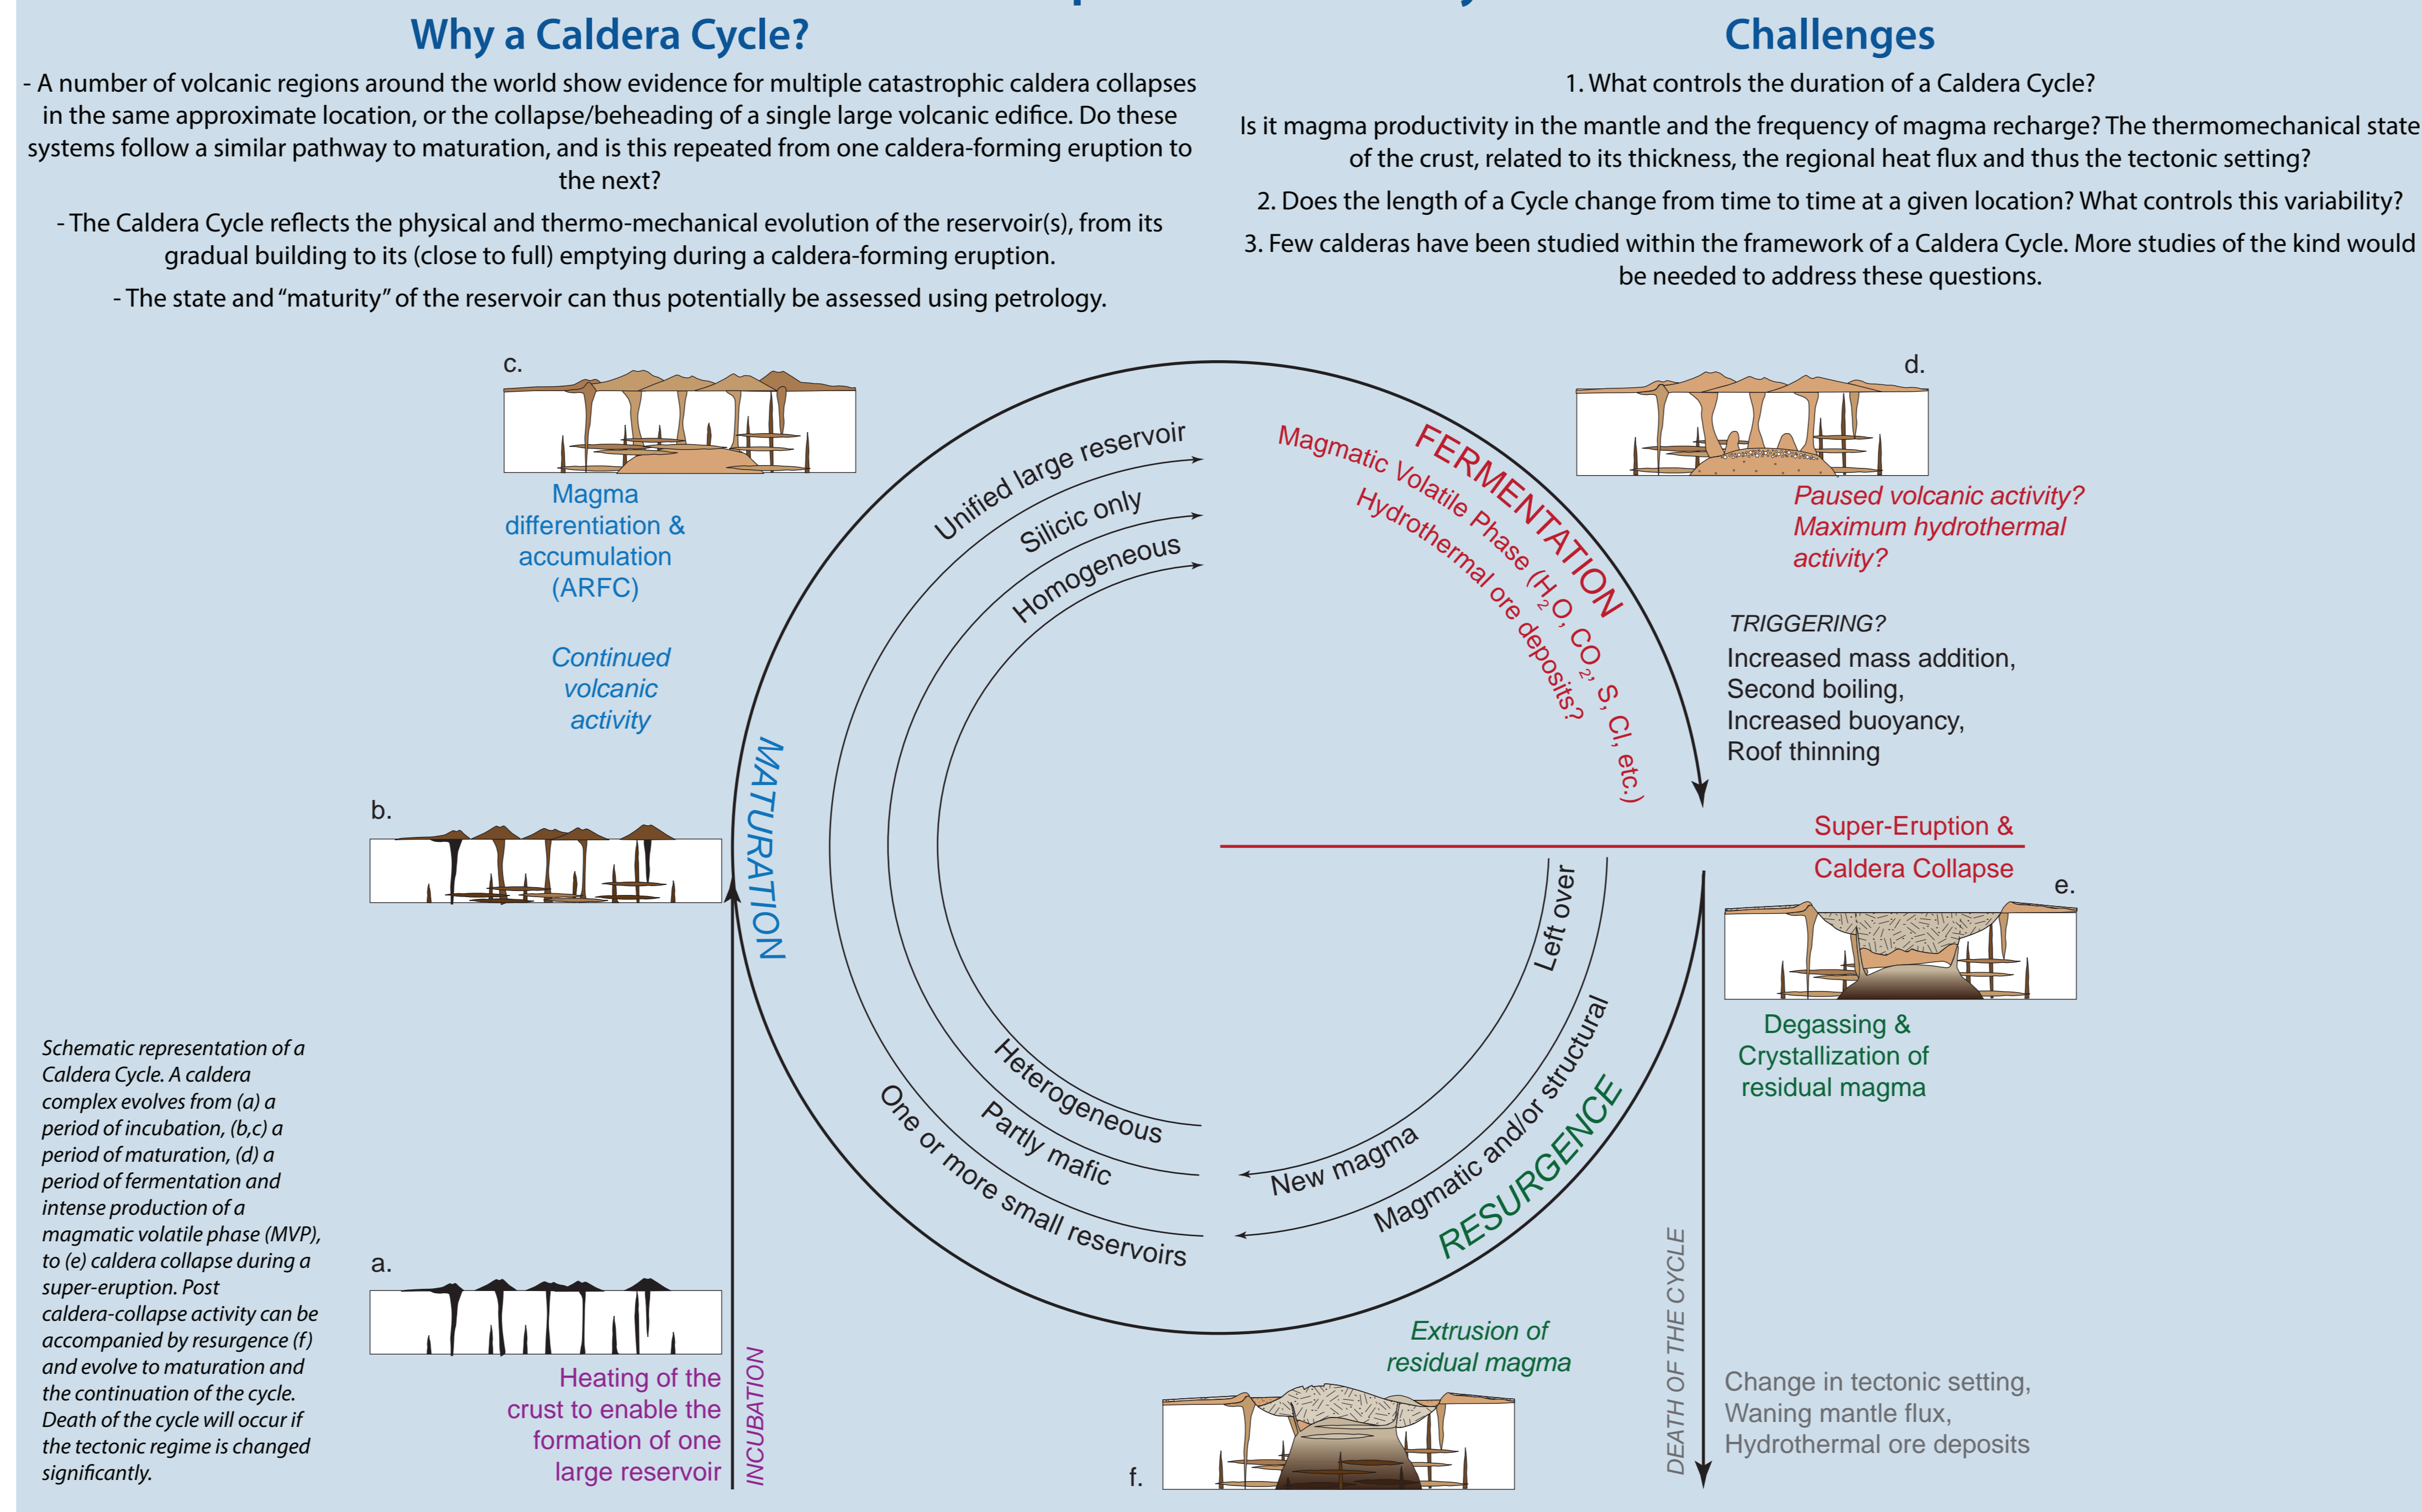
Why a Caldera Cycle?

- A number of volcanic regions around the world show evidence for multiple catastrophic caldera collapses in the same approximate location, or the collapse/beheading of a single large volcanic edifice. Do these systems follow a similar pathway to maturation, and is this repeated from one caldera-forming eruption to the next?

- The Caldera Cycle reflects the physical and thermo-mechanical evolution of the reservoir(s), from its gradual building to its (close to full) emptying during a caldera-forming eruption.

- The state and "maturity" of the reservoir can thus potentially be assessed using petrology.

Challenges

1. What controls the duration of a Caldera Cycle?

Is it magma productivity in the mantle and the frequency of magma recharge? The thermomechanical state of the crust, related to its thickness, the regional heat flux and thus the tectonic setting?

2. Does the length of a Cycle change from time to time at a given location? What controls this variability?

3. Few calderas have been studied within the framework of a Caldera Cycle. More studies of the kind would be needed to address these questions.

c.

Magma differentiation & accumulation (ARFC)

Continued volcanic activity

b.

a.

Heating of the crust to enable the formation of one large reservoir

INCUBATION

MATURATION

Unified large reservoir

Silicic only

Homogeneous

Heterogeneous

Partly mafic

One or more small reservoirs

FERMENTATION

Magmatic Volatile Phase ($H_2O$, $CO_2$, S, Cl, etc.)

Hydrothermal ore deposits?

d.

Paused volcanic activity? Maximum hydrothermal activity?

TRIGGERING?

Increased mass addition,
Second boiling,
Increased buoyancy,
Roof thinning

Super-Eruption &

Caldera Collapse

e.

Degassing & Crystallization of residual magma

Left over

New magma

Magmatic and/or structural

RESURGENCE

Extrusion of residual magma

f.

DEATH OF THE CYCLE

Change in tectonic setting,
Waning mantle flux,
Hydrothermal ore deposits

Schematic representation of a Caldera Cycle. A caldera complex evolves from (a) a period of incubation, (b,c) a period of maturation, (d) a period of fermentation and intense production of a magmatic volatile phase (MVP), to (e) caldera collapse during a super-eruption. Post caldera-collapse activity can be accompanied by resurgence (f) and evolve to maturation and the continuation of the cycle. Death of the cycle will occur if the tectonic regime is changed significantly.